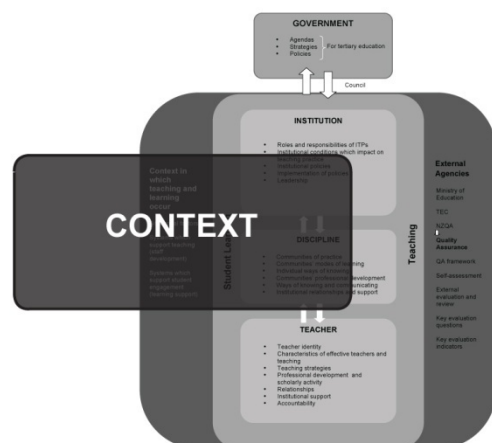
GOVERNMENT

Agendas
Strategies
Policies

For tertiary education

Council

INSTITUTION

Roles and responsibilities of ITPs
Institutional conditions which impact on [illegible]
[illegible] policies
Implementation of policies
Leadership

Context in which teaching and learning occur

CONTEXT

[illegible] support teaching (staff development)

Systems which support student engagement (learning support)

Student Le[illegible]

DISCIPLINE

Communities of practice
Communities' modes of learning
Individual ways of thinking
Communities' professional development
Ways of knowing and communicating
Institutional relationships and support

Teaching

TEACHER

Teacher identity
Characteristics of effective teachers and teaching
Teaching strategies
Professional development and scholarly activity
Relationships
Institutional support
Accountability

External Agencies

Ministry of Education

TEC

NZQA

Quality Assurance

QA framework

Self-assessment

External evaluation and review

Key evaluation questions

Key evaluation indicators